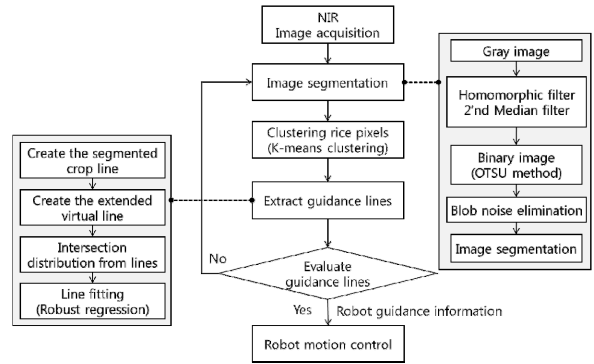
NIR
Image acquisition

Image segmentation

Clustering rice pixels
(K-means clustering)

Extract guidance lines

Evaluate
guidance lines

No

Yes

Robot guidance information

Robot motion control

Create the segmented crop line

Create the extended virtual line

Intersection distribution from lines

Line fitting
(Robust regression)

Gray image

Homomorphic filter
2'nd Median filter

Binary image
(OTSU method)

Blob noise elimination

Image segmentation